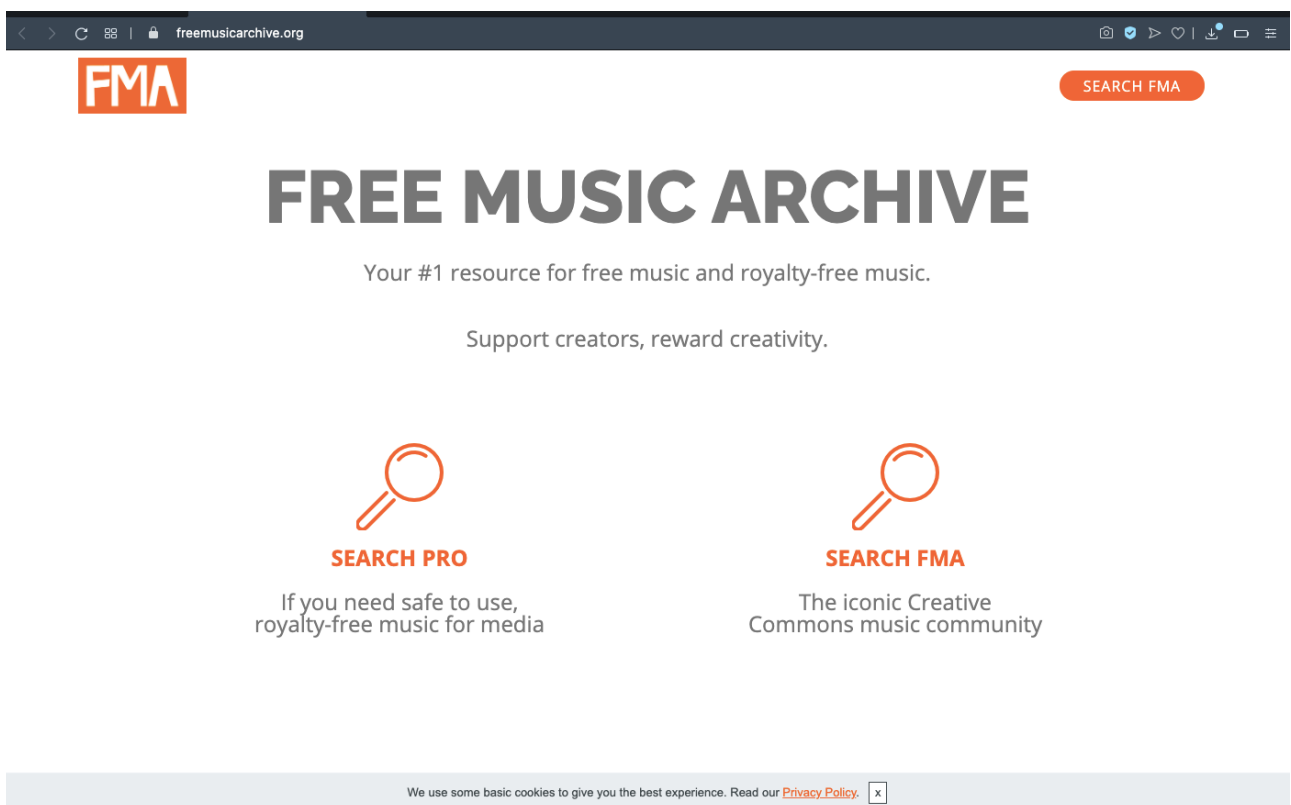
freemusicarchive.org

FMA

SEARCH FMA

FREE MUSIC ARCHIVE

Your #1 resource for free music and royalty-free music.

Support creators, reward creativity.

SEARCH PRO

If you need safe to use, royalty-free music for media

SEARCH FMA

The iconic Creative Commons music community

We use some basic cookies to give you the best experience. Read our Privacy Policy. x